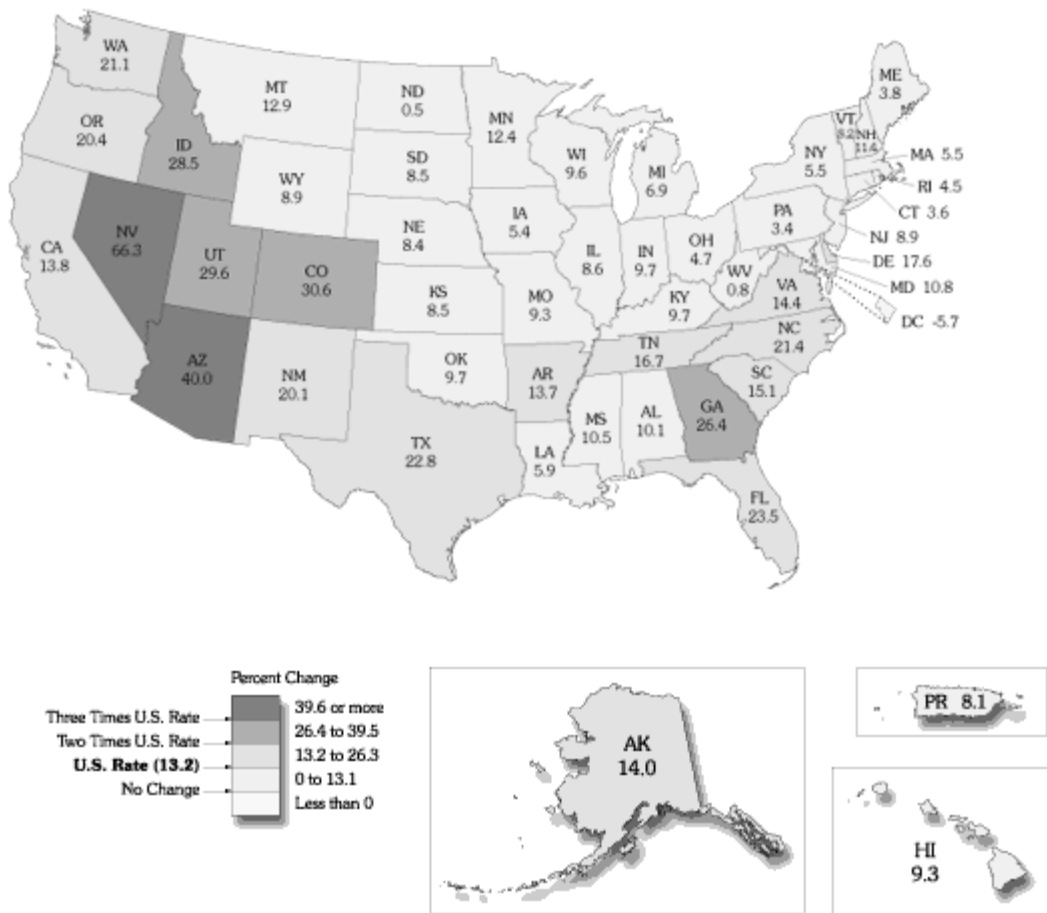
WA
21.1

MT
12.9

ND
0.5

MN
12.4

ME
3.8

OR
20.4

ID
28.5

SD
8.5

WI
9.6

MI
6.9

VT
8.2

NH
11.4

NY
5.5

MA 5.5

WY
8.9

RI 4.5

CT 3.6

NV
66.3

UT
29.6

NE
8.4

IA
5.4

PA
3.4

NJ 8.9

CA
13.8

CO
30.6

IL
8.6

IN
9.7

OH
4.7

DE 17.6

WV
0.8

VA
14.4

MD 10.8

KS
8.5

MO
9.3

KY
9.7

DC -5.7

NC
21.4

AZ
40.0

NM
20.1

OK
9.7

AR
13.7

TN
16.7

SC
15.1

GA
26.4

MS
10.5

AL
10.1

TX
22.8

LA
5.9

FL
23.5

Percent Change

Three Times U.S. Rate
Two Times U.S. Rate
**U.S. Rate (13.2)**
No Change

39.6 or more
26.4 to 39.5
13.2 to 26.3
0 to 13.1
Less than 0

AK
14.0

PR 8.1

HI
9.3